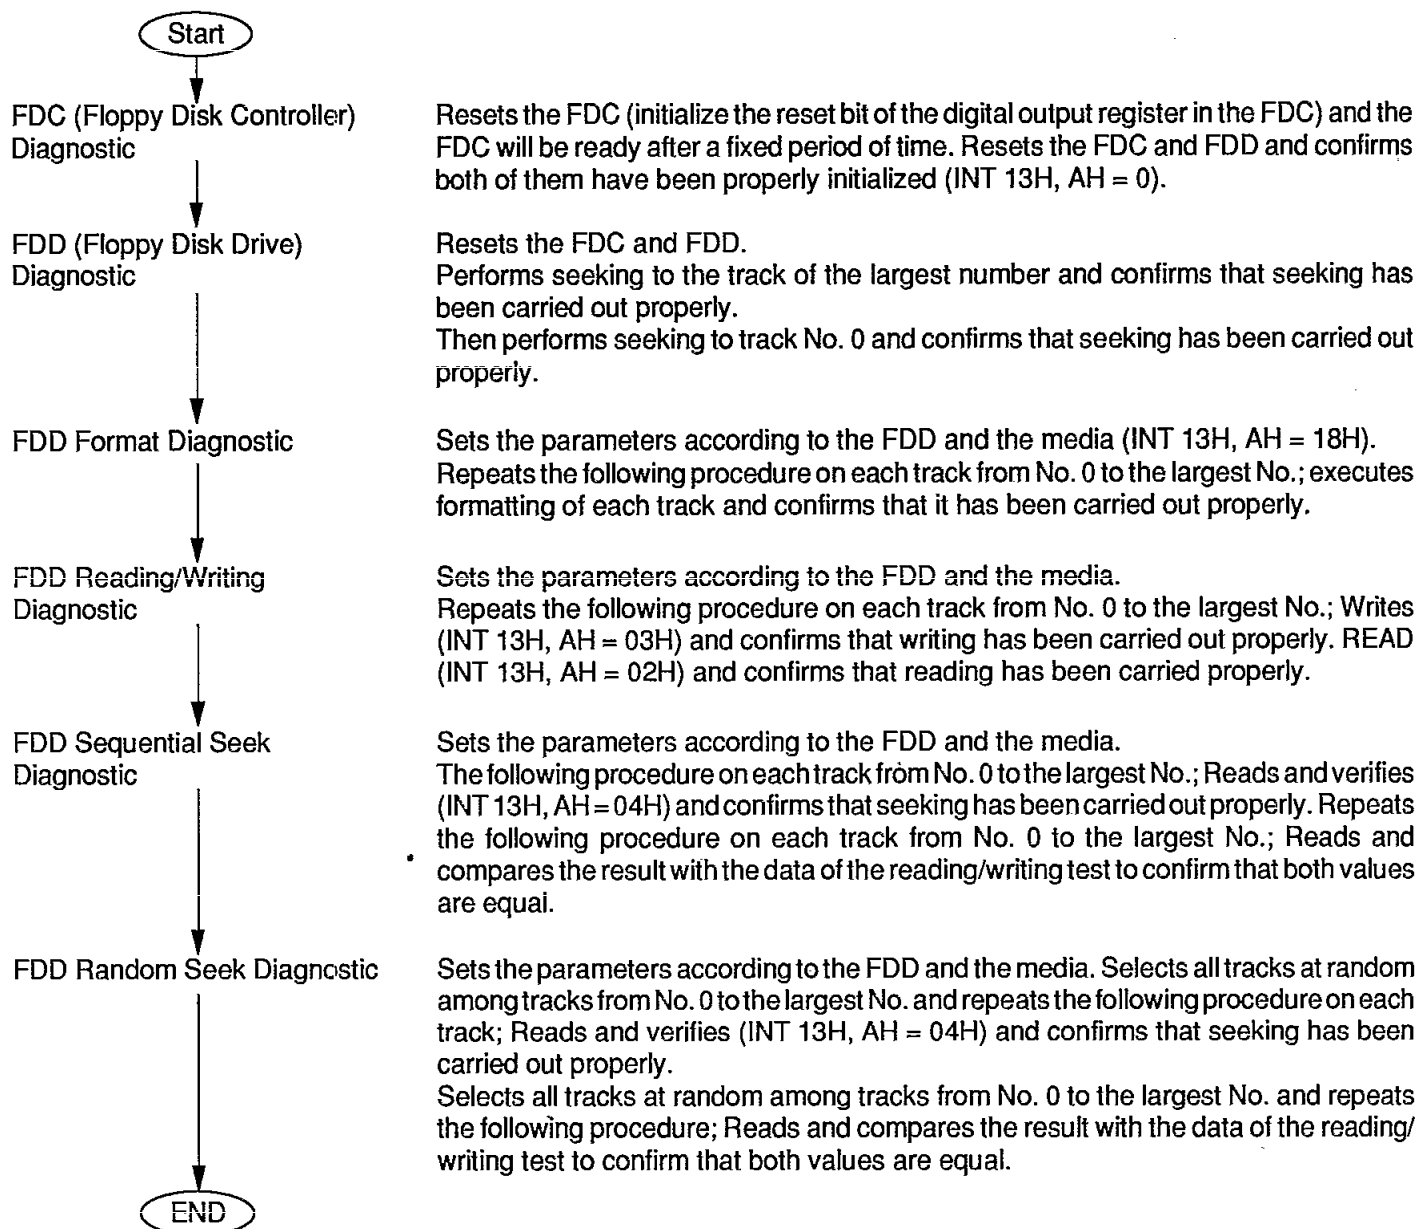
Start

FDC (Floppy Disk Controller) Diagnostic

Resets the FDC (initialize the reset bit of the digital output register in the FDC) and the FDC will be ready after a fixed period of time. Resets the FDC and FDD and confirms both of them have been properly initialized (INT 13H, AH = 0).

FDD (Floppy Disk Drive) Diagnostic

Resets the FDC and FDD.
Performs seeking to the track of the largest number and confirms that seeking has been carried out properly.
Then performs seeking to track No. 0 and confirms that seeking has been carried out properly.

FDD Format Diagnostic

Sets the parameters according to the FDD and the media (INT 13H, AH = 18H).
Repeats the following procedure on each track from No. 0 to the largest No.; executes formatting of each track and confirms that it has been carried out properly.

FDD Reading/Writing Diagnostic

Sets the parameters according to the FDD and the media.
Repeats the following procedure on each track from No. 0 to the largest No.; Writes (INT 13H, AH = 03H) and confirms that writing has been carried out properly. READ (INT 13H, AH = 02H) and confirms that reading has been carried properly.

FDD Sequential Seek Diagnostic

Sets the parameters according to the FDD and the media.
The following procedure on each track from No. 0 to the largest No.; Reads and verifies (INT 13H, AH = 04H) and confirms that seeking has been carried out properly. Repeats the following procedure on each track from No. 0 to the largest No.; Reads and compares the result with the data of the reading/writing test to confirm that both values are equal.

FDD Random Seek Diagnostic

Sets the parameters according to the FDD and the media. Selects all tracks at random among tracks from No. 0 to the largest No. and repeats the following procedure on each track; Reads and verifies (INT 13H, AH = 04H) and confirms that seeking has been carried out properly.
Selects all tracks at random among tracks from No. 0 to the largest No. and repeats the following procedure; Reads and compares the result with the data of the reading/writing test to confirm that both values are equal.

END